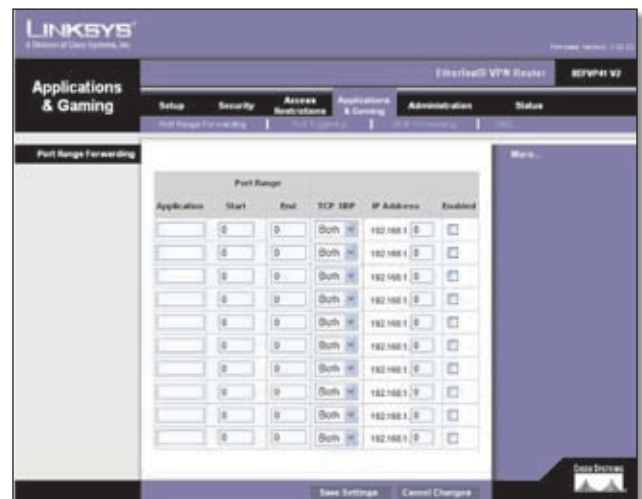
LINKSYS®
A Division of Cisco Systems, Inc.

Firmware Version: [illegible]

Applications & Gaming

EtherFast® VPN Router | BEFVP41 V2

Setup | Security | Access Restrictions | Applications & Gaming | Administration | Status

Port Range Forwarding | Port Triggering | UPnP Forwarding | DMZ

Port Range Forwarding

More...

| Application | Port Range Start | Port Range End | TCP UDP | IP Address | Enabled |
|---|---|---|---|---|---|
| | 0 | 0 | Both | 192.168.1. 0 | ☐ |
| | 0 | 0 | Both | 192.168.1. 0 | ☐ |
| | 0 | 0 | Both | 192.168.1. 0 | ☐ |
| | 0 | 0 | Both | 192.168.1. 0 | ☐ |
| | 0 | 0 | Both | 192.168.1. 0 | ☐ |
| | 0 | 0 | Both | 192.168.1. 0 | ☐ |
| | 0 | 0 | Both | 192.168.1. 0 | ☐ |
| | 0 | 0 | Both | 192.168.1. 0 | ☐ |
| | 0 | 0 | Both | 192.168.1. 0 | ☐ |
| | 0 | 0 | Both | 192.168.1. 0 | ☐ |

Save Settings | Cancel Changes

Cisco Systems